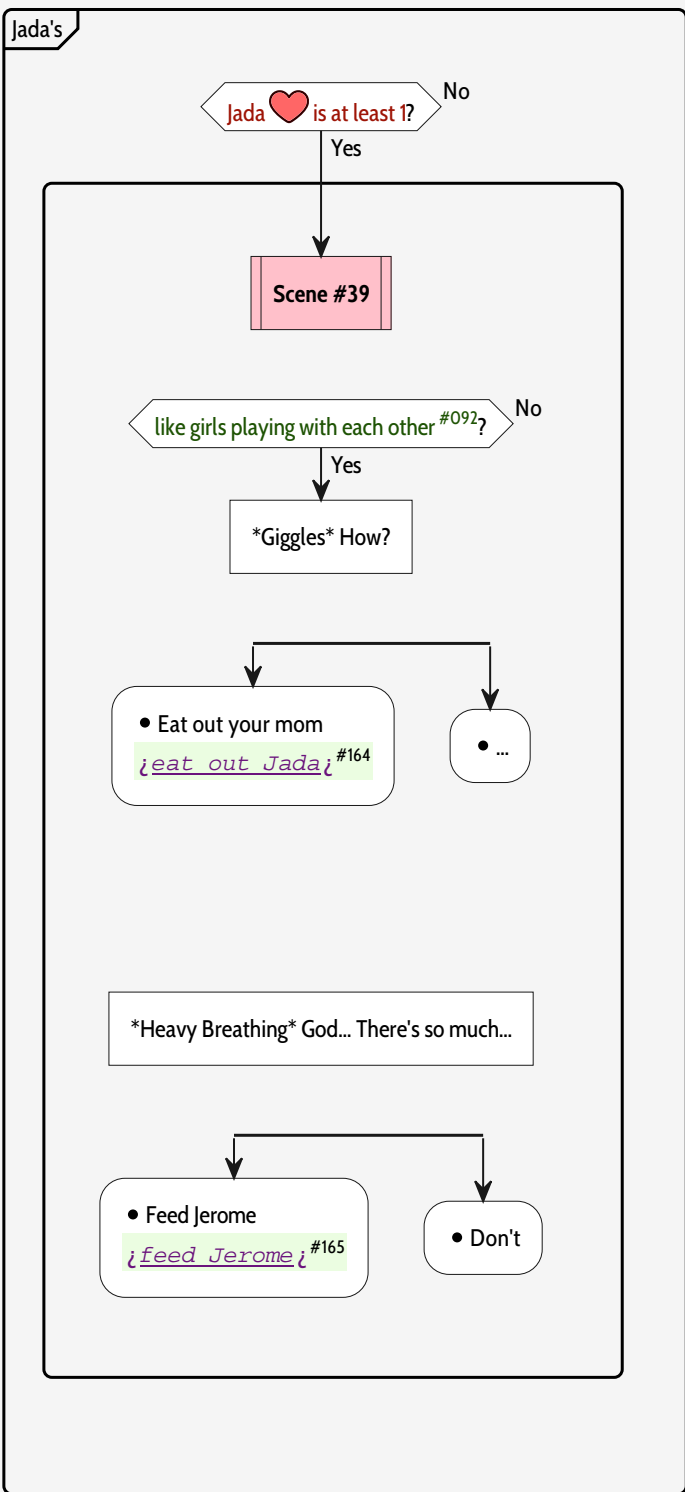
Jada's

Jada is at least 1?

No

Yes

Scene #39

like girls playing with each other $^{\#092}$?

No

Yes

*Giggles* How?

• Eat out your mom

¿eat out Jada¿ $^{\#164}$

• ...

*Heavy Breathing* God... There's so much...

• Feed Jerome

¿feed Jerome¿ $^{\#165}$

• Don't